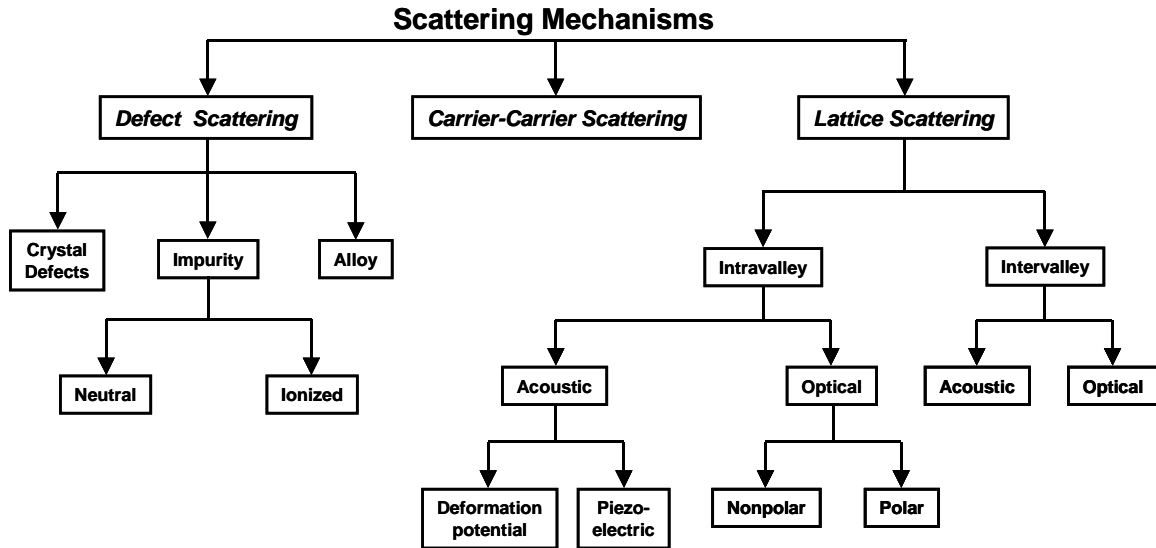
Scattering Mechanisms

Defect Scattering

Carrier-Carrier Scattering

Lattice Scattering

Crystal Defects

Impurity

Alloy

Neutral

Ionized

Intravalley

Intervalley

Acoustic

Optical

Acoustic

Optical

Deformation potential

Piezoelectric

Nonpolar

Polar